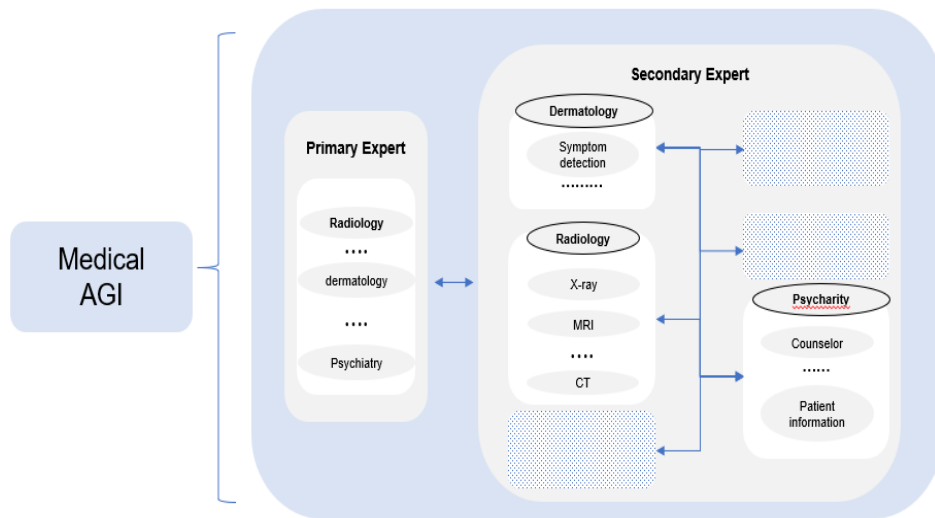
Medical AGI

Primary Expert

Radiology

....

dermatology

....

Psychiatry

Secondary Expert

Dermatology

Symptom detection

........

Radiology

X-ray

MRI

....

CT

Psycharity

Counselor

......

Patient information